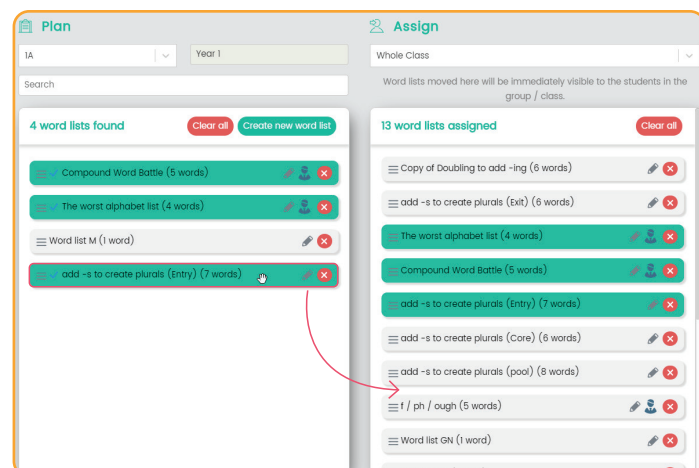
Plan

1A

Year 1

Search

4 word lists found

Clear all

Create new word list

Compound Word Battle (5 words)

The worst alphabet list (4 words)

Word list M (1 word)

add -s to create plurals (Entry) (7 words)

Assign

Whole Class

Word lists moved here will be immediately visible to the students in the group / class.

13 word lists assigned

Clear all

Copy of Doubling to add -ing (6 words)

add -s to create plurals (Exit) (6 words)

The worst alphabet list (4 words)

Compound Word Battle (5 words)

add -s to create plurals (Entry) (7 words)

add -s to create plurals (Core) (6 words)

add -s to create plurals (pool) (8 words)

f / ph / ough (5 words)

Word list GN (1 word)